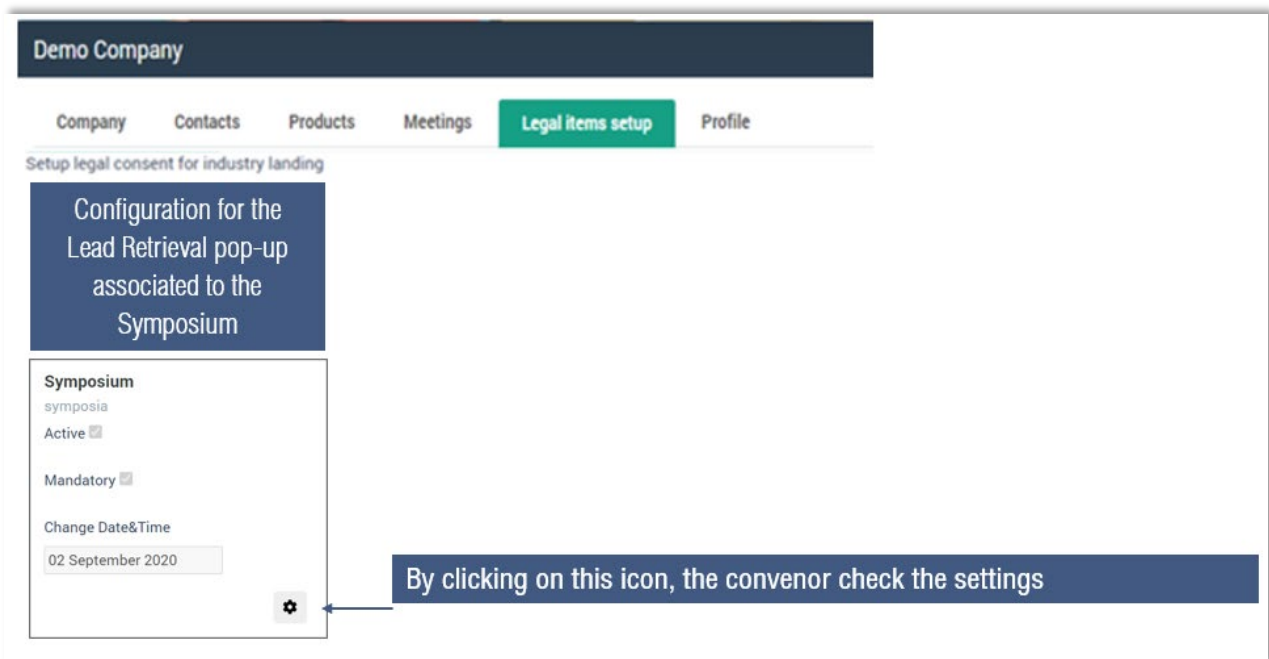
Demo Company

Company Contacts Products Meetings Legal items setup Profile

Setup legal consent for industry landing

Configuration for the Lead Retrieval pop-up associated to the Symposium

Symposium
symposia
Active

Mandatory

Change Date&Time
02 September 2020

By clicking on this icon, the convenor check the settings